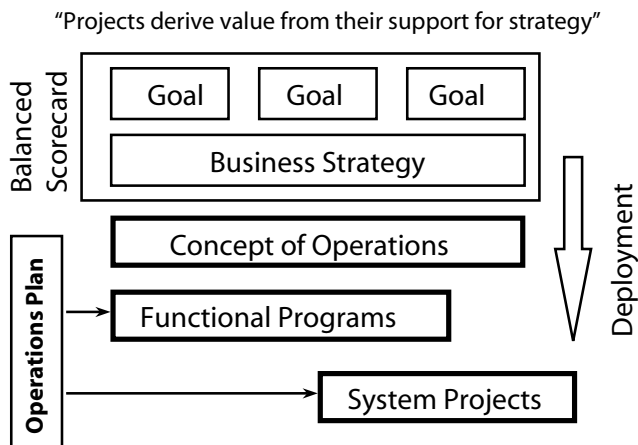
"Projects derive value from their support for strategy"

Balanced Scorecard

Goal

Goal

Goal

Business Strategy

Deployment

Concept of Operations

Operations Plan

Functional Programs

System Projects